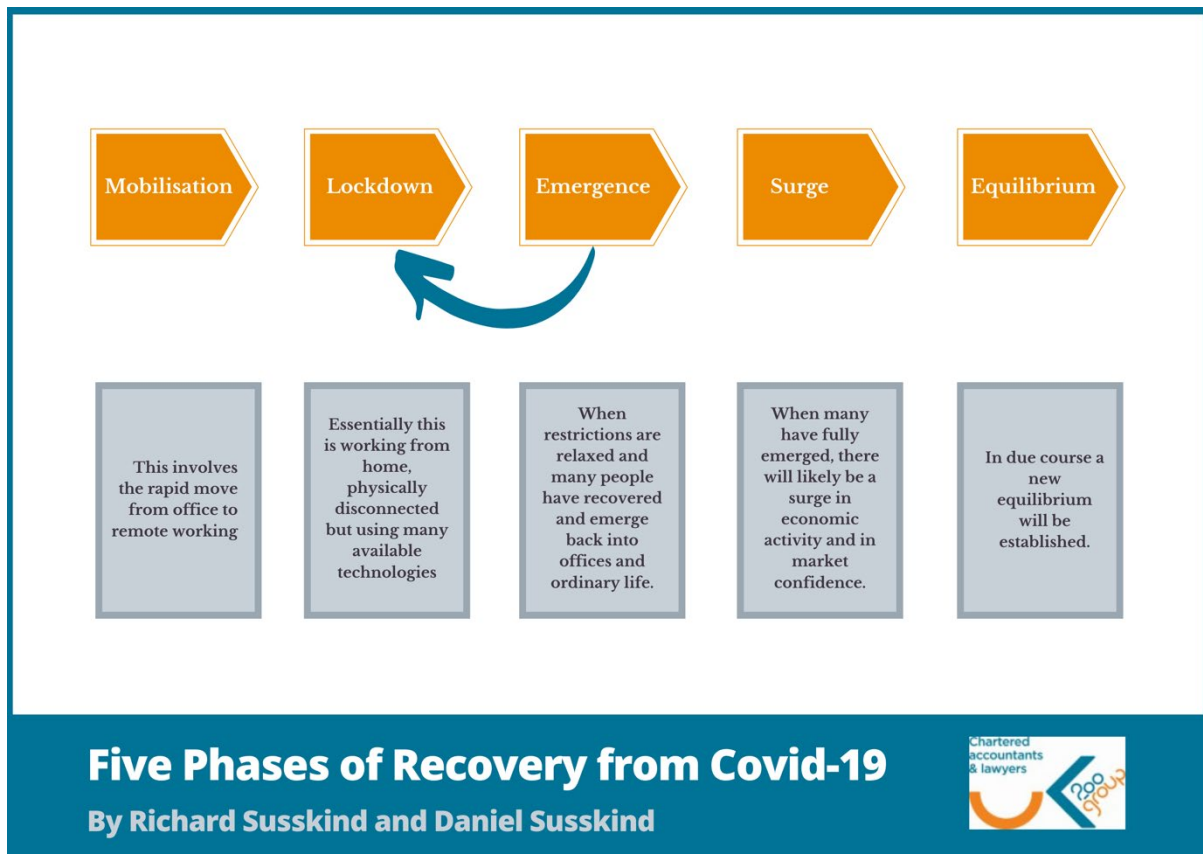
Mobilisation

Lockdown

Emergence

Surge

Equilibrium

This involves the rapid move from office to remote working

Essentially this is working from home, physically disconnected but using many available technologies

When restrictions are relaxed and many people have recovered and emerge back into offices and ordinary life.

When many have fully emerged, there will likely be a surge in economic activity and in market confidence.

In due course a new equilibrium will be established.

Five Phases of Recovery from Covid-19

By Richard Susskind and Daniel Susskind

Chartered accountants & lawyers

UK 200 group